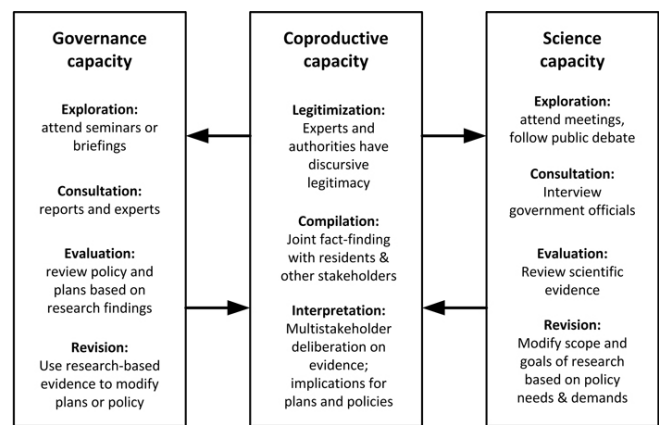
Governance capacity

Exploration: attend seminars or briefings

Consultation: reports and experts

Evaluation: review policy and plans based on research findings

Revision: Use research-based evidence to modify plans or policy

Coproductive capacity

Legitimization: Experts and authorities have discursive legitimacy

Compilation: Joint fact-finding with residents & other stakeholders

Interpretation: Multistakeholder deliberation on evidence; implications for plans and policies

Science capacity

Exploration: attend meetings, follow public debate

Consultation: Interview government officials

Evaluation: Review scientific evidence

Revision: Modify scope and goals of research based on policy needs & demands